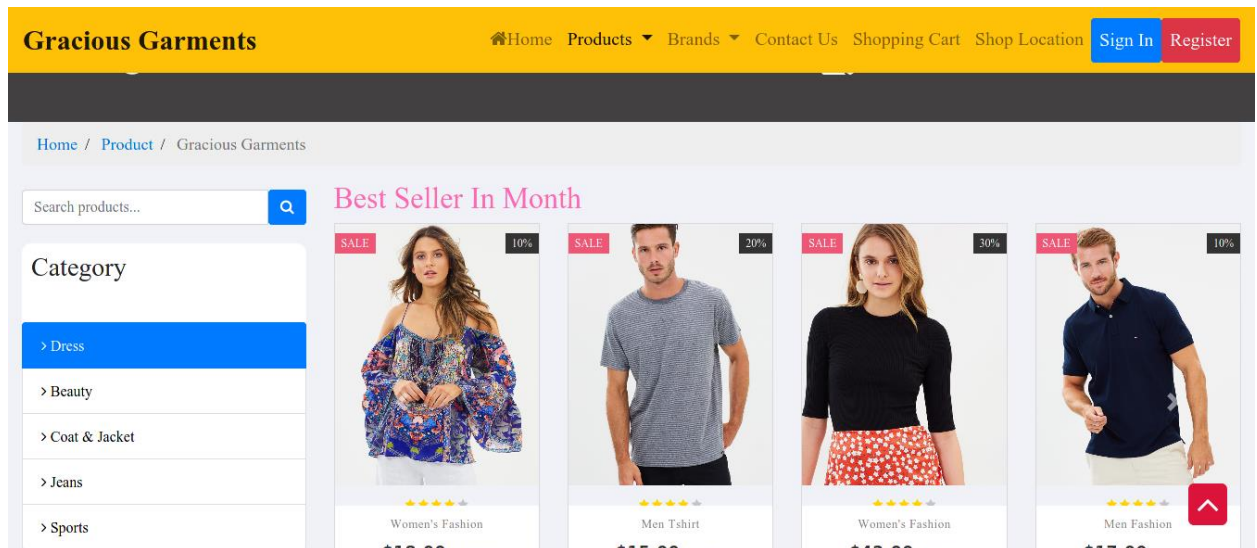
Gracious Garments

Home Products Brands Contact Us Shopping Cart Shop Location Sign In Register

Home / Product / Gracious Garments

Search products...

Category

> Dress

> Beauty

> Coat & Jacket

> Jeans

> Sports

Best Seller In Month

SALE 10%

Women's Fashion

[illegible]

SALE 20%

Men Tshirt

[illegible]

SALE 30%

Women's Fashion

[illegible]

SALE 10%

Men Fashion

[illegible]